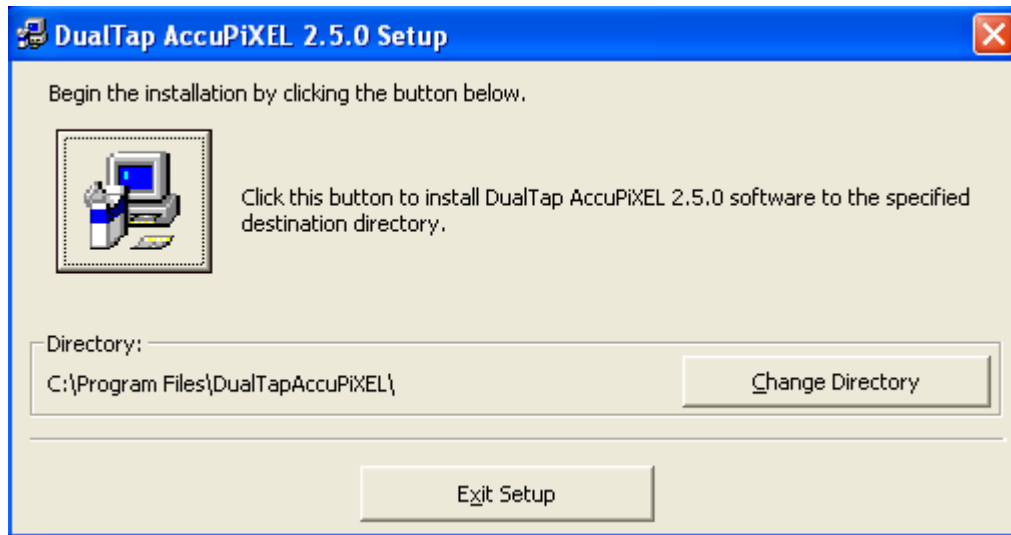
DualTap AccuPiXEL 2.5.0 Setup

Begin the installation by clicking the button below.

Click this button to install DualTap AccuPiXEL 2.5.0 software to the specified destination directory.

Directory:

C:\Program Files\DualTapAccuPiXEL\

Change Directory

Exit Setup